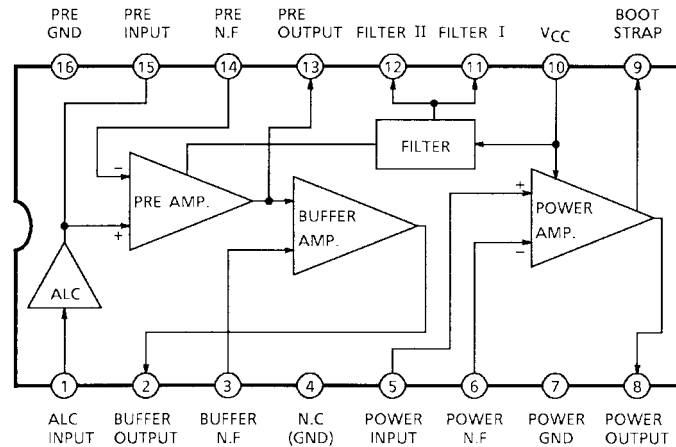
PRE GND
PRE INPUT
PRE N.F
PRE OUTPUT
FILTER II
FILTER I
$V_{CC}$
BOOT STRAP

16
15
14
13
12
11
10
9

FILTER

−
+
PRE AMP.

BUFFER AMP.

+
−
POWER AMP.

ALC

1
2
3
4
5
6
7
8

ALC INPUT
BUFFER OUTPUT
BUFFER N.F
N.C (GND)
POWER INPUT
POWER N.F
POWER GND
POWER OUTPUT